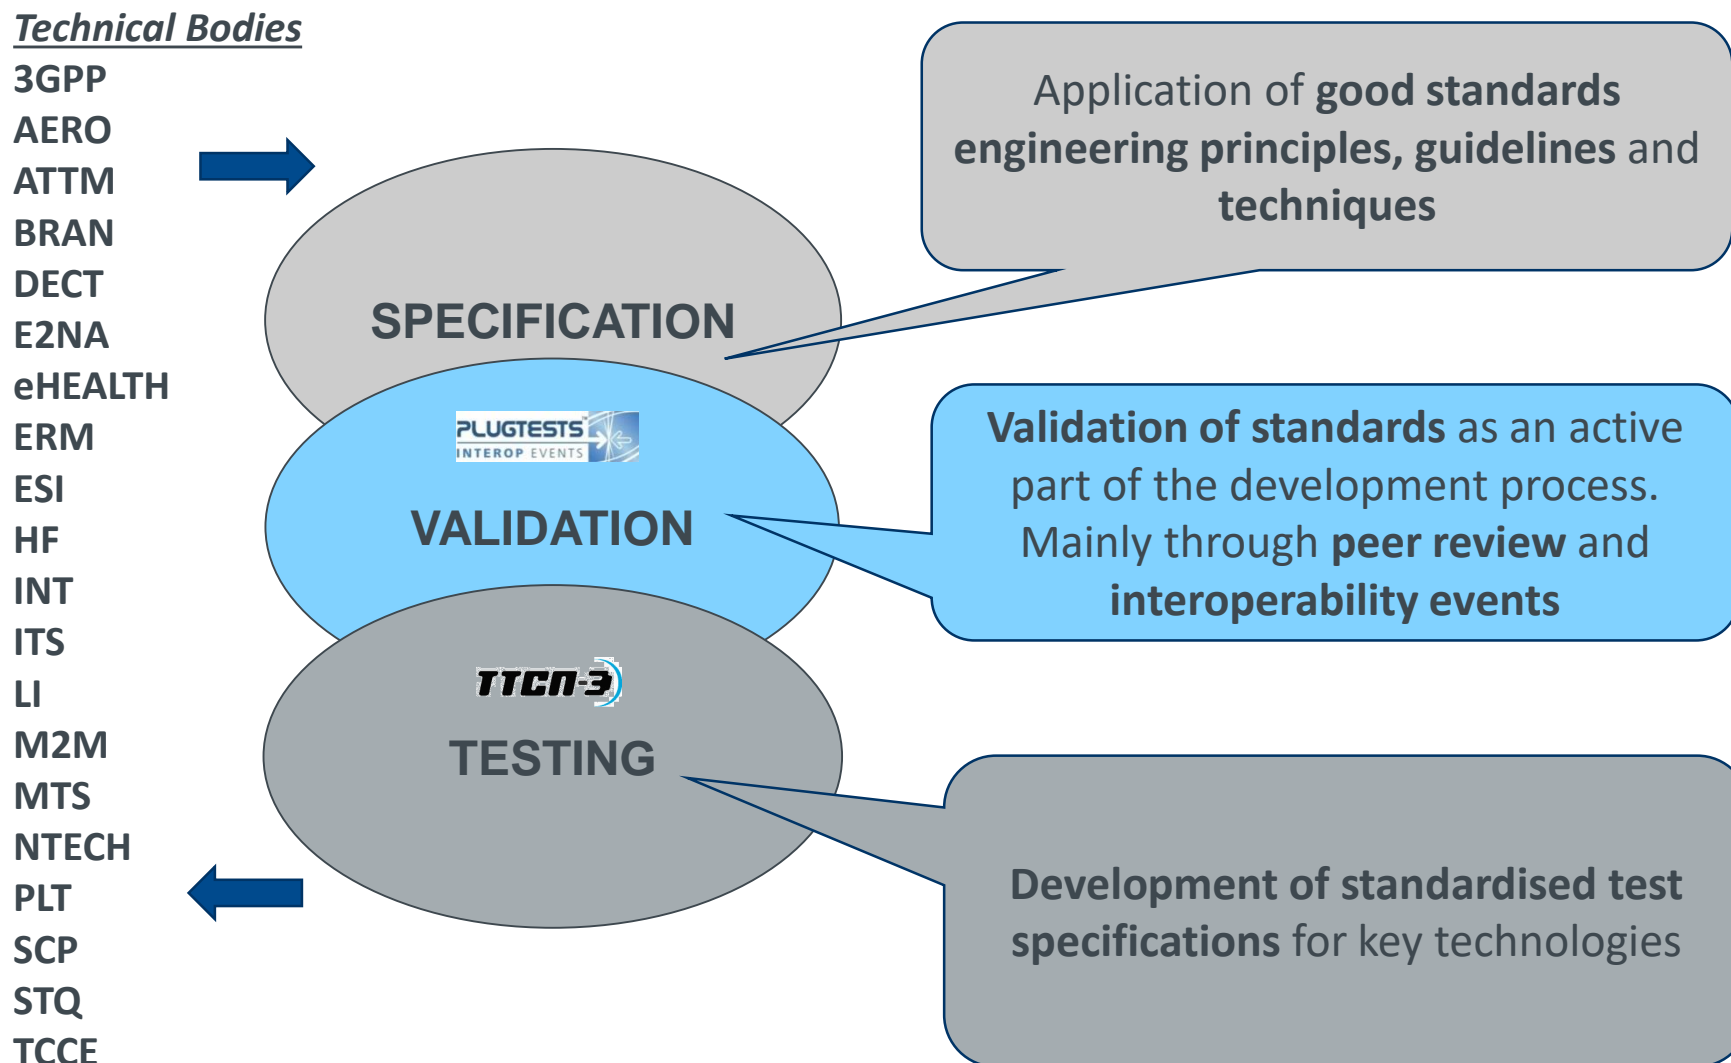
Technical Bodies
3GPP
AERO
ATTM
BRAN
DECT
E2NA
eHEALTH
ERM
ESI
HF
INT
ITS
LI
M2M
MTS
NTECH
PLT
SCP
STQ
TCCE

SPECIFICATION

Application of good standards engineering principles, guidelines and techniques

PLUGTESTS INTEROP EVENTS

VALIDATION

Validation of standards as an active part of the development process. Mainly through peer review and interoperability events

TTCN-3

TESTING

Development of standardised test specifications for key technologies